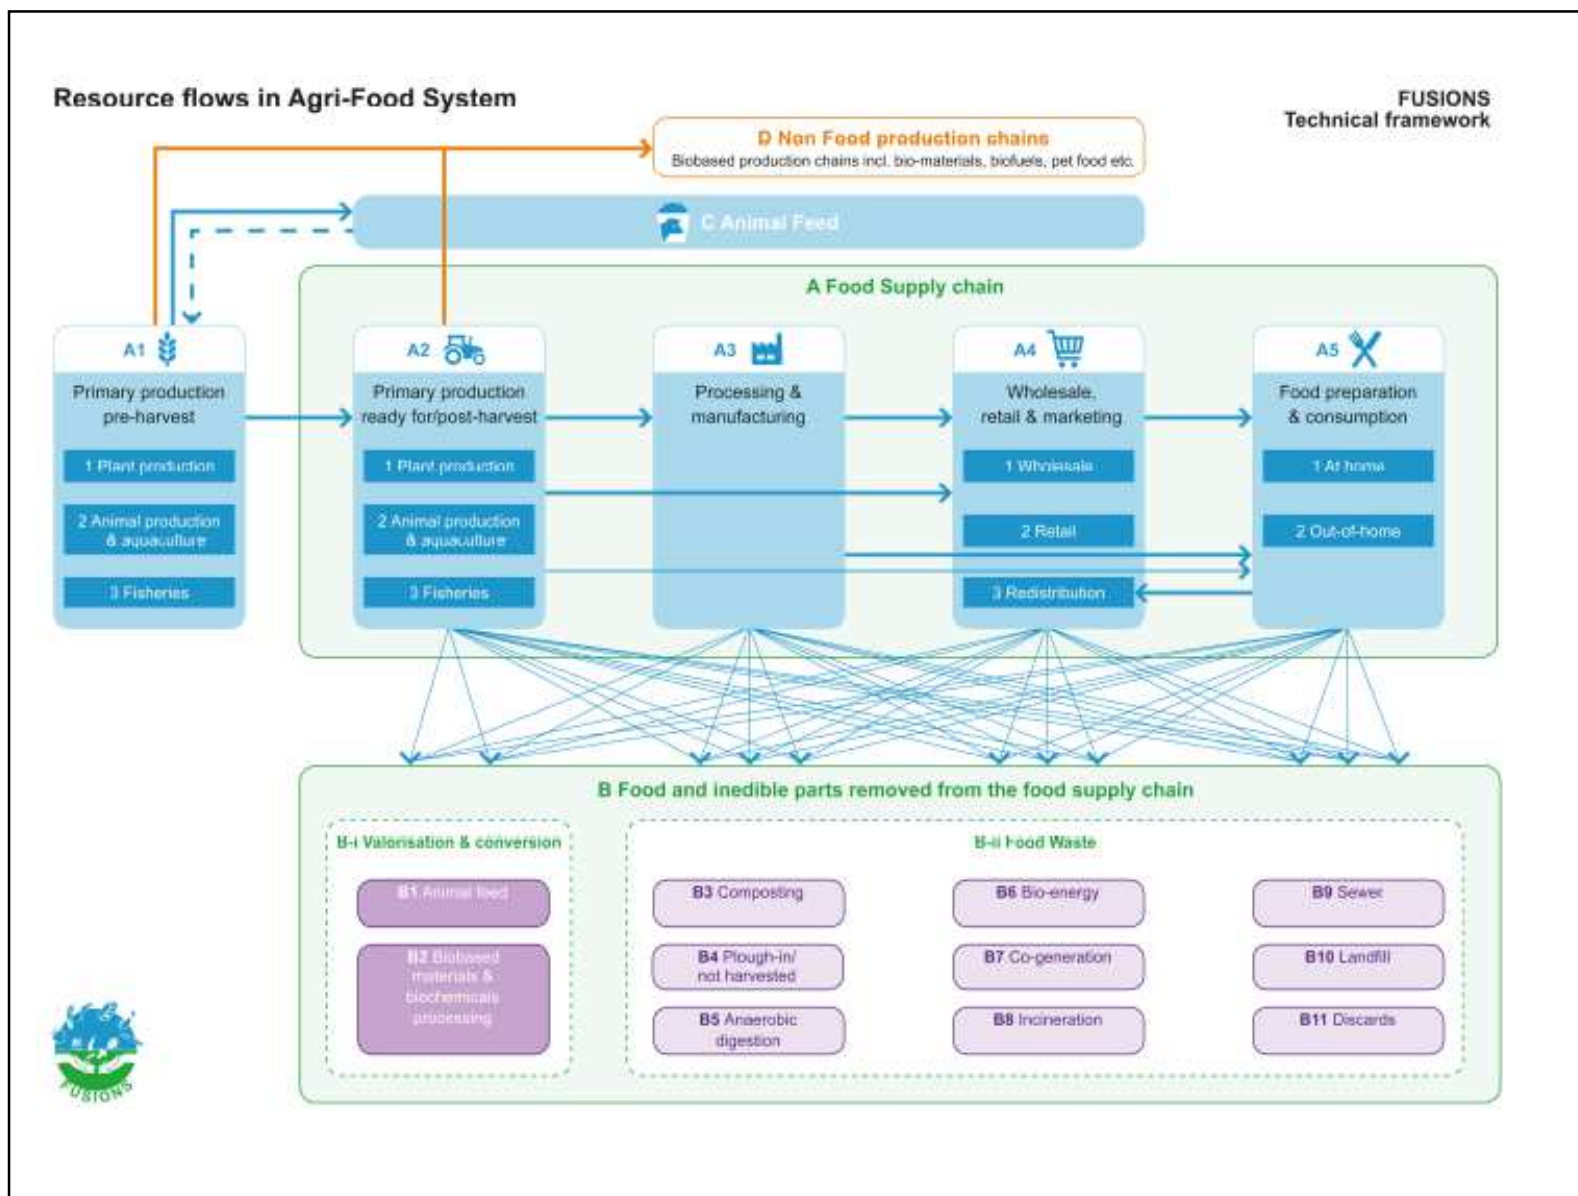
Resource flows in Agri-Food System

FUSIONS
Technical framework

D Non Food production chains
Biobased production chains incl. bio-materials, biofuels, pet food etc.

C Animal Feed

A Food Supply chain

A1
Primary production pre-harvest
1 Plant production
2 Animal production & aquaculture
3 Fisheries

A2
Primary production ready for/post-harvest
1 Plant production
2 Animal production & aquaculture
3 Fisheries

A3
Processing & manufacturing

A4
Wholesale, retail & marketing
1 Wholesale
2 Retail
3 Redistribution

A5
Food preparation & consumption
1 At home
2 Out-of-home

B Food and inedible parts removed from the food supply chain

B-i Valorisation & conversion
B1 Animal feed
B2 Biobased materials & biochemicals processing

B-ii Food Waste
B3 Composting
B4 Plough-in/ not harvested
B5 Anaerobic digestion
B6 Bio-energy
B7 Co-generation
B8 Incineration
B9 Sewer
B10 Landfill
B11 Discards

FUSIONS